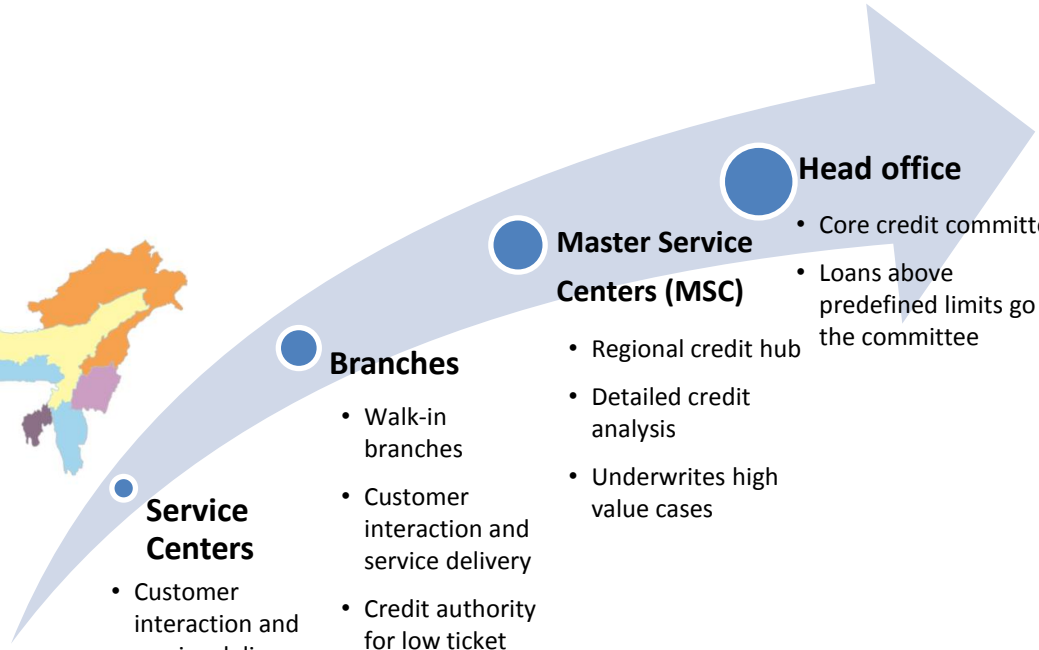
Head office

• Core credit committe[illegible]

• Loans above predefined limits go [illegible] the committee

Master Service Centers (MSC)

• Regional credit hub

• Detailed credit analysis

• Underwrites high value cases

Branches

• Walk-in branches

• Customer interaction and service delivery

• Credit authority for low ticket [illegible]

Service Centers

• Customer interaction and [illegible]